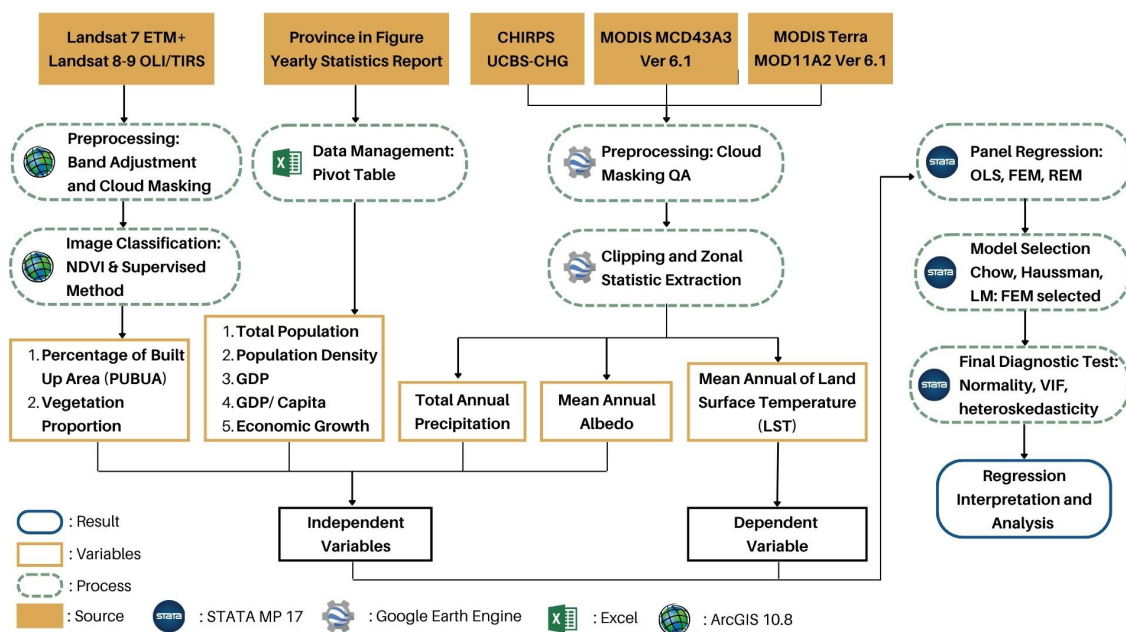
Landsat 7 ETM+
Landsat 8-9 OLI/TIRS

Province in Figure
Yearly Statistics Report

CHIRPS
UCBS-CHG

MODIS MCD43A3
Ver 6.1

MODIS Terra
MOD11A2 Ver 6.1

Preprocessing:
Band Adjustment
and Cloud Masking

Data Management:
Pivot Table

Preprocessing: Cloud
Masking QA

STATA Panel Regression:
OLS, FEM, REM

Image Classification:
NDVI & Supervised
Method

Clipping and Zonal
Statistic Extraction

STATA Model Selection
Chow, Haussman,
LM: FEM selected

1. Percentage of Built Up Area (PUBUA)
2. Vegetation Proportion

1. Total Population
2. Population Density
3. GDP
4. GDP/ Capita
5. Economic Growth

Total Annual
Precipitation

Mean Annual
Albedo

Mean Annual of Land
Surface Temperature
(LST)

STATA Final Diagnostic Test:
Normality, VIF,
heteroskedasticity

Regression
Interpretation and
Analysis

Independent
Variables

Dependent
Variable

: Result
: Variables
: Process
: Source

STATA : STATA MP 17
: Google Earth Engine
: Excel
: ArcGIS 10.8